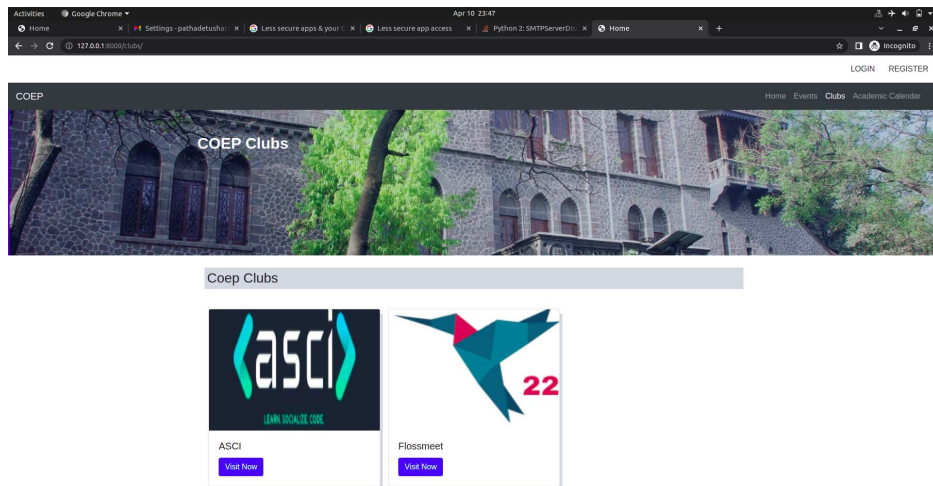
Activities Google Chrome ▾ Apr 10 23:47

Home × Settings - pathadetusha × Less secure apps & your × Less secure app access × Python 2: SMTPServerDis × Home × +

127.0.0.1:8000/clubs/

Incognito

LOGIN REGISTER

COEP

Home Events Clubs Academic Calendar

COEP Clubs

Coep Clubs

asci

LEARN SOCIALIZE CODE

ASCI

Visit Now

22

Flossmeet

Visit Now